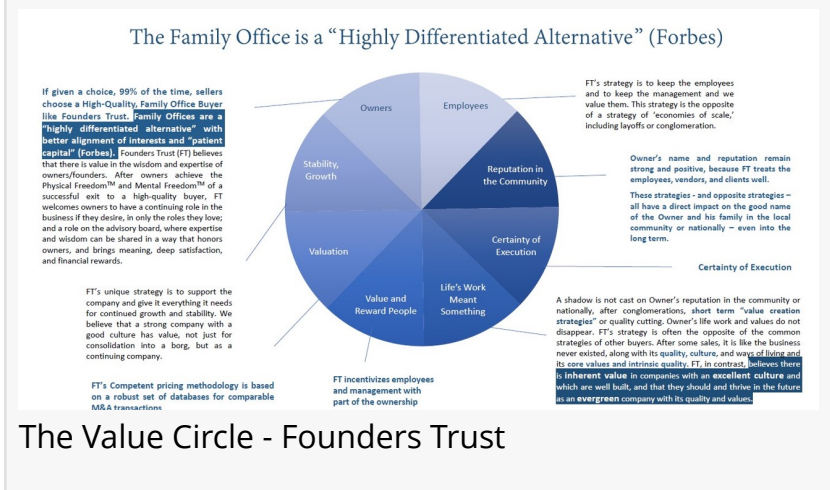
The Family Office is a "Highly Differentiated Alternative" (Forbes)

If given a choice, 99% of the time, sellers choose a High-Quality, Family Office Buyer like Founders Trust. Family Offices are a "highly differentiated alternative" with better alignment of interests and "patient capital" (Forbes). Founders Trust (FT) believes that there is value in the wisdom and expertise of owners/founders. After owners achieve the Physical Freedom$^{TM}$ and Mental Freedom$^{TM}$ of a successful exit to a high-quality buyer, FT welcomes owners to have a continuing role in the business if they desire, in only the roles they love; and a role on the advisory board, where expertise and wisdom can be shared in a way that honors owners, and brings meaning, deep satisfaction, and financial rewards.

FT's unique strategy is to support the company and give it everything it needs for continued growth and stability. We believe that a strong company with a good culture has value, not just for consolidation into a borg, but as a continuing company.

FT's Competent pricing methodology is based on a robust set of databases for comparable M&A transactions

Owners

Employees

Stability, Growth

Reputation in the Community

Valuation

Certainty of Execution

Value and Reward People

Life's Work Meant Something

FT's strategy is to keep the employees and to keep the management and we value them. This strategy is the opposite of a strategy of 'economies of scale,' including layoffs or conglomeration.

Owner's name and reputation remain strong and positive, because FT treats the employees, vendors, and clients well.

These strategies - and opposite strategies – all have a direct impact on the good name of the Owner and his family in the local community or nationally – even into the long term.

Certainty of Execution

A shadow is not cast on Owner's reputation in the community or nationally, after conglomerations, short term "value creation strategies" or quality cutting. Owner's life work and values do not disappear. FT's strategy is often the opposite of the common strategies of other buyers. After some sales, it is like the business never existed, along with its quality, culture, and ways of living and its core values and intrinsic quality. FT, in contrast, believes there is inherent value in companies with an excellent culture and which are well built, and that they should and thrive in the future as an evergreen company with its quality and values.

FT incentivizes employees and management with part of the ownership

The Value Circle - Founders Trust